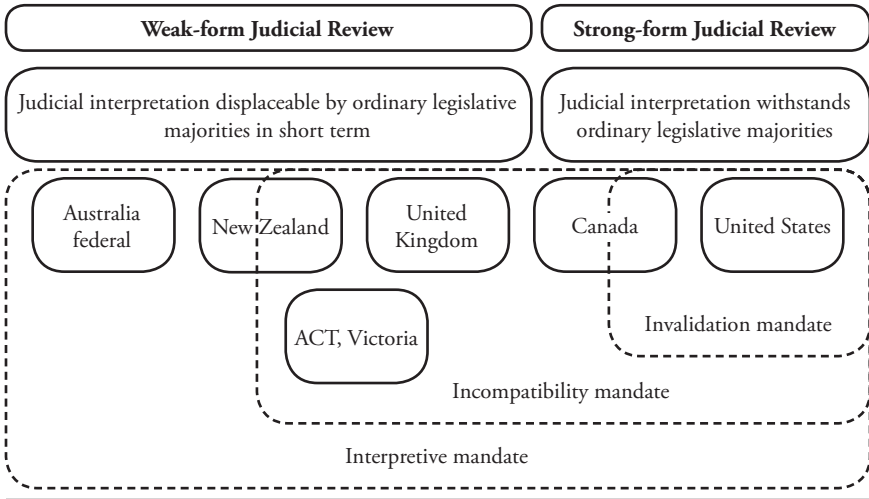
Weak-form Judicial Review

Strong-form Judicial Review

Judicial interpretation displaceable by ordinary legislative majorities in short term

Judicial interpretation withstands ordinary legislative majorities

Australia federal

New Zealand

United Kingdom

Canada

United States

ACT, Victoria

Invalidation mandate

Incompatibility mandate

Interpretive mandate